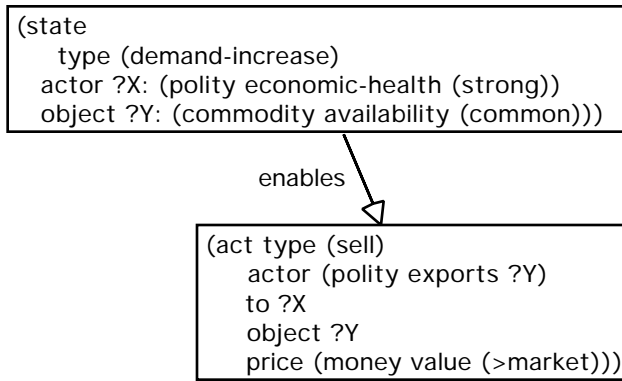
(state
type (demand-increase)
actor ?X: (polity economic-health (strong))
object ?Y: (commodity availability (common)))

enables

(act type (sell)
actor (polity exports ?Y)
to ?X
object ?Y
price (money value (>market)))